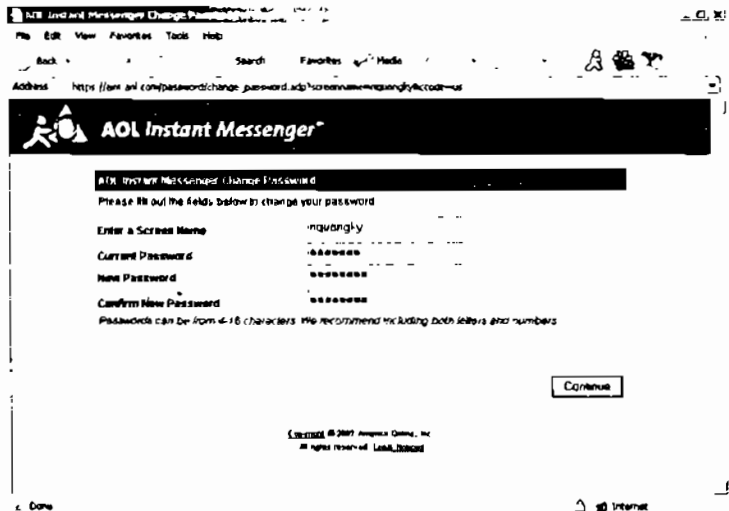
AOL Instant Messenger Change Password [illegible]

File Edit View Favorites Tools Help

Back Search Favorites Media

Address https://aim.aol.com/password/change_password.adp?screenname=nguangky&lcode=us

AOL Instant Messenger™

AOL Instant Messenger Change Password

Please fill out the fields below to change your password

Enter a Screen Name nguangky

Current Password ********

New Password ********

Confirm New Password ********

Passwords can be from 4-16 characters. We recommend including both letters and numbers.

Continue

Copyright © 2002 America Online, Inc. All rights reserved. Legal Notices

Done Internet